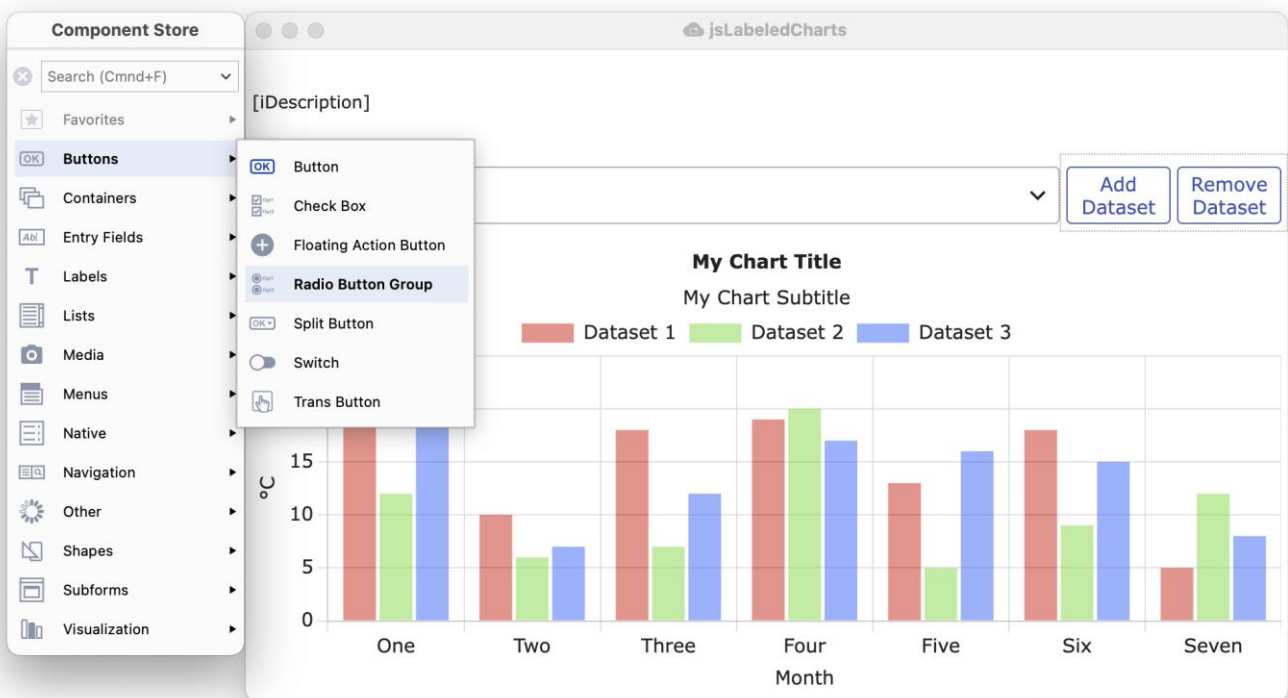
Component Store

Search (Cmnd+F)

Favorites
Buttons
Containers
Entry Fields
Labels
Lists
Media
Menus
Native
Navigation
Other
Shapes
Subforms
Visualization

OK Button
Check Box
Floating Action Button
Radio Button Group
Split Button
Switch
Trans Button

jsLabeledCharts

[iDescription]

Add Dataset
Remove Dataset

My Chart Title
My Chart Subtitle
Dataset 1 Dataset 2 Dataset 3

°C
15
10
5
0

One Two Three Four Five Six Seven
Month